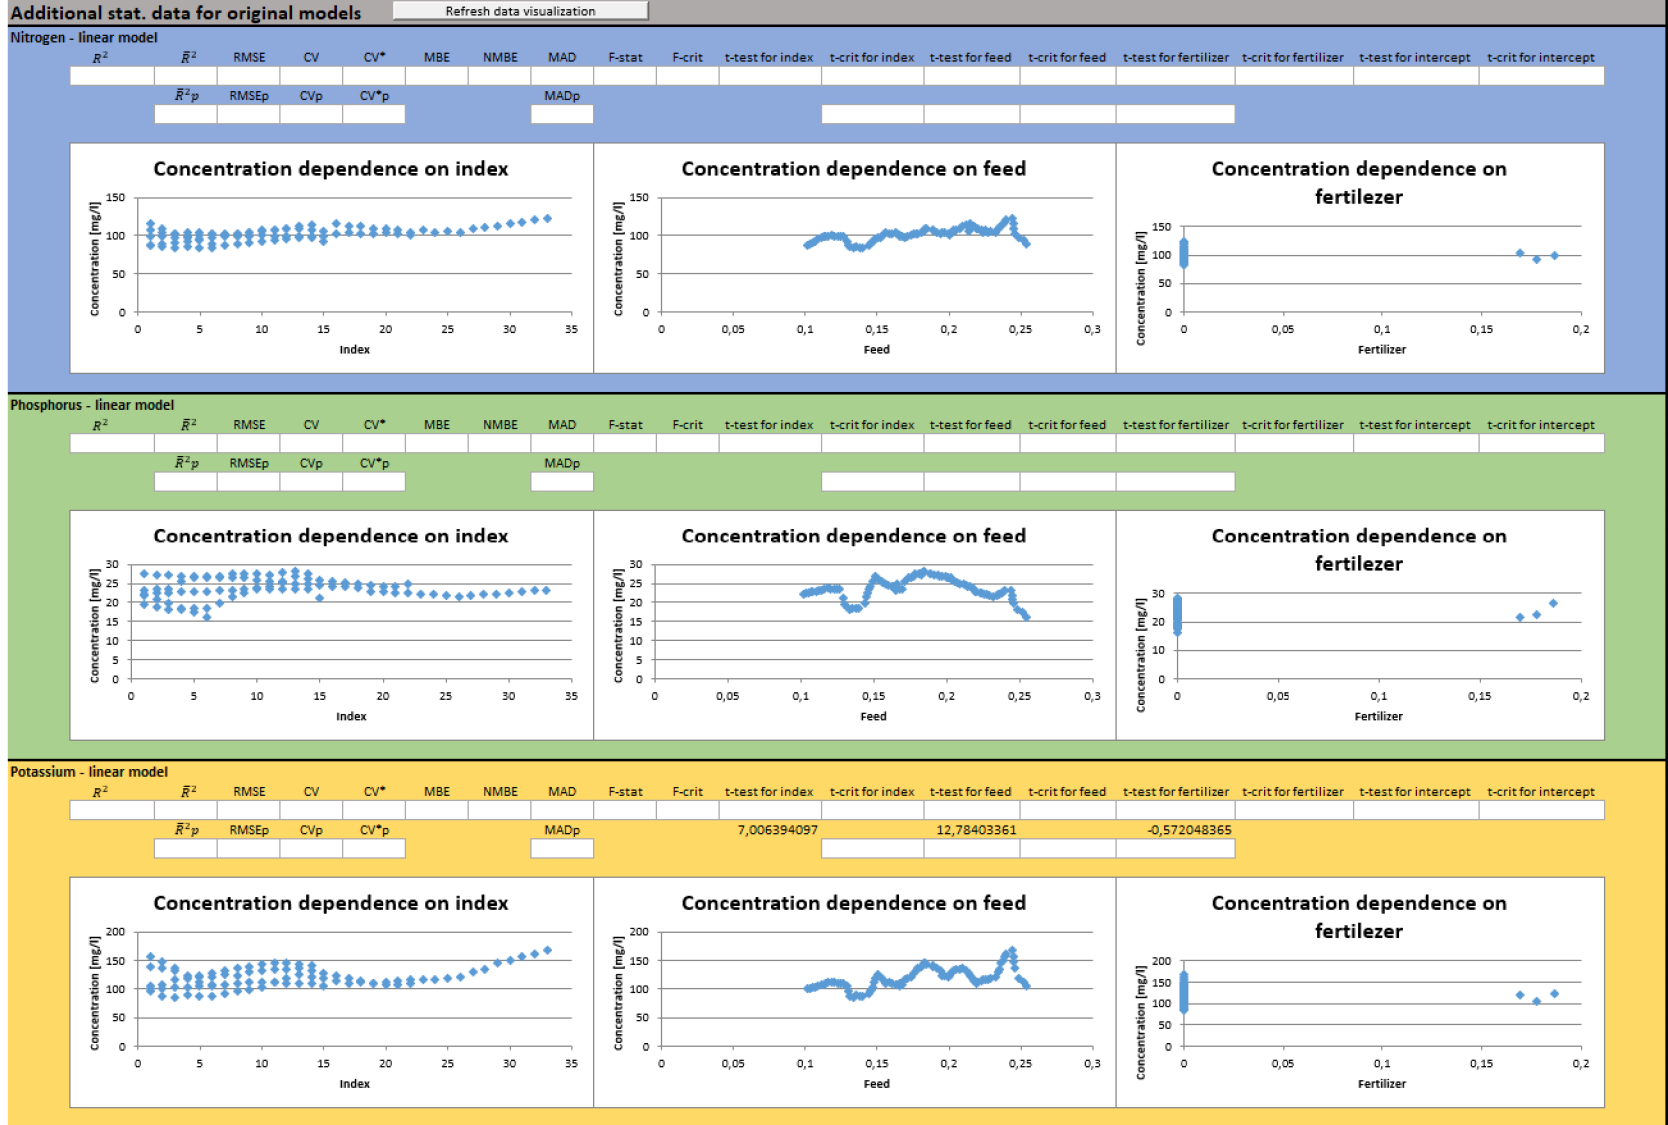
Additional stat. data for original models

Refresh data visualization

Nitrogen - linear model

| $R^2$ | $\bar{R}^2$ | RMSE | CV | CV* | MBE | NMBE | MAD | F-stat | F-crit | t-test for index | t-crit for index | t-test for feed | t-crit for feed | t-test for fertilizer | t-crit for fertilizer | t-test for intercept | t-crit for intercept |
|---|---|---|---|---|---|---|---|---|---|---|---|---|---|---|---|---|---|
| | | | | | | | | | | | | | | | | | |

$\bar{R}^2p$ RMSEp CVp CV*p MADp

Concentration dependence on index
Concentration [mg/l]
150
100
50
0
0 5 10 15 20 25 30 35
Index

Concentration dependence on feed
Concentration [mg/l]
150
100
50
0
0 0,05 0,1 0,15 0,2 0,25 0,3
Feed

Concentration dependence on fertilezer
Concentration [mg/l]
150
100
50
0
0 0,05 0,1 0,15 0,2
Fertilizer

Phosphorus - linear model

| $R^2$ | $\bar{R}^2$ | RMSE | CV | CV* | MBE | NMBE | MAD | F-stat | F-crit | t-test for index | t-crit for index | t-test for feed | t-crit for feed | t-test for fertilizer | t-crit for fertilizer | t-test for intercept | t-crit for intercept |
|---|---|---|---|---|---|---|---|---|---|---|---|---|---|---|---|---|---|
| | | | | | | | | | | | | | | | | | |

$\bar{R}^2p$ RMSEp CVp CV*p MADp

Concentration dependence on index
Concentration [mg/l]
30
25
20
15
10
5
0
0 5 10 15 20 25 30 35
Index

Concentration dependence on feed
Concentration [mg/l]
30
25
20
15
10
5
0
0 0,05 0,1 0,15 0,2 0,25 0,3
Feed

Concentration dependence on fertilezer
Concentration [mg/l]
30
20
10
0
0 0,05 0,1 0,15 0,2
Fertilizer

Potassium - linear model

| $R^2$ | $\bar{R}^2$ | RMSE | CV | CV* | MBE | NMBE | MAD | F-stat | F-crit | t-test for index | t-crit for index | t-test for feed | t-crit for feed | t-test for fertilizer | t-crit for fertilizer | t-test for intercept | t-crit for intercept |
|---|---|---|---|---|---|---|---|---|---|---|---|---|---|---|---|---|---|
| | | | | | | | | | | | | | | | | | |

$\bar{R}^2p$ RMSEp CVp CV*p MADp 7,006394097 12,78403361 -0,572048365

Concentration dependence on index
Concentration [mg/l]
200
150
100
50
0
0 5 10 15 20 25 30 35
Index

Concentration dependence on feed
Concentration [mg/l]
200
150
100
50
0
0 0,05 0,1 0,15 0,2 0,25 0,3
Feed

Concentration dependence on fertilezer
Concentration [mg/l]
200
150
100
50
0
0 0,05 0,1 0,15 0,2
Fertilizer